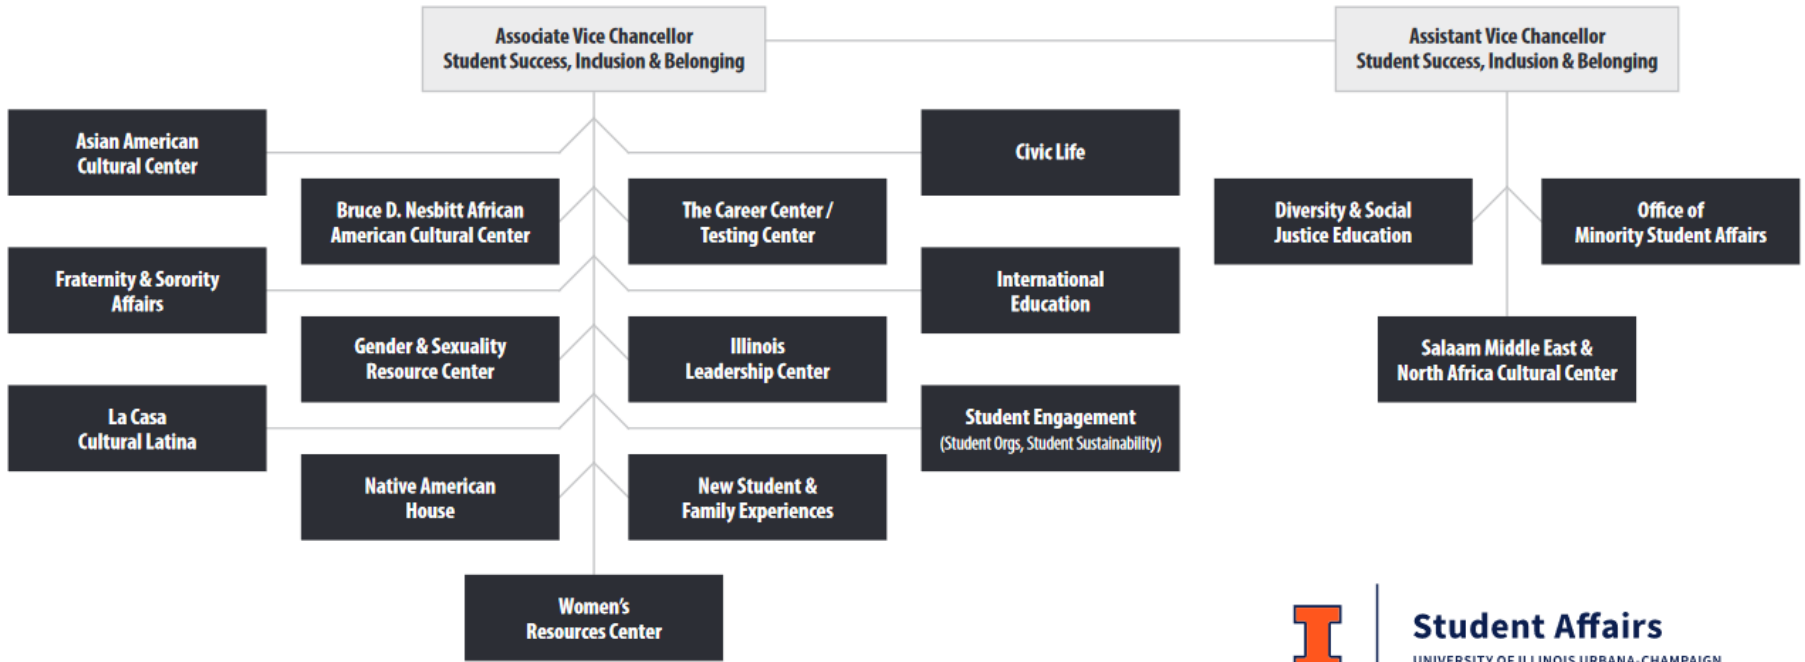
Associate Vice Chancellor
Student Success, Inclusion & Belonging

Assistant Vice Chancellor
Student Success, Inclusion & Belonging

Asian American
Cultural Center

Bruce D. Nesbitt African
American Cultural Center

The Career Center /
Testing Center

Civic Life

Fraternity & Sorority
Affairs

International
Education

Gender & Sexuality
Resource Center

Illinois
Leadership Center

La Casa
Cultural Latina

Student Engagement
(Student Orgs, Student Sustainability)

Native American
House

New Student &
Family Experiences

Women's
Resources Center

Diversity & Social
Justice Education

Office of
Minority Student Affairs

Salaam Middle East &
North Africa Cultural Center

Student Affairs
UNIVERSITY OF ILLINOIS URBANA-CHAMPAIGN